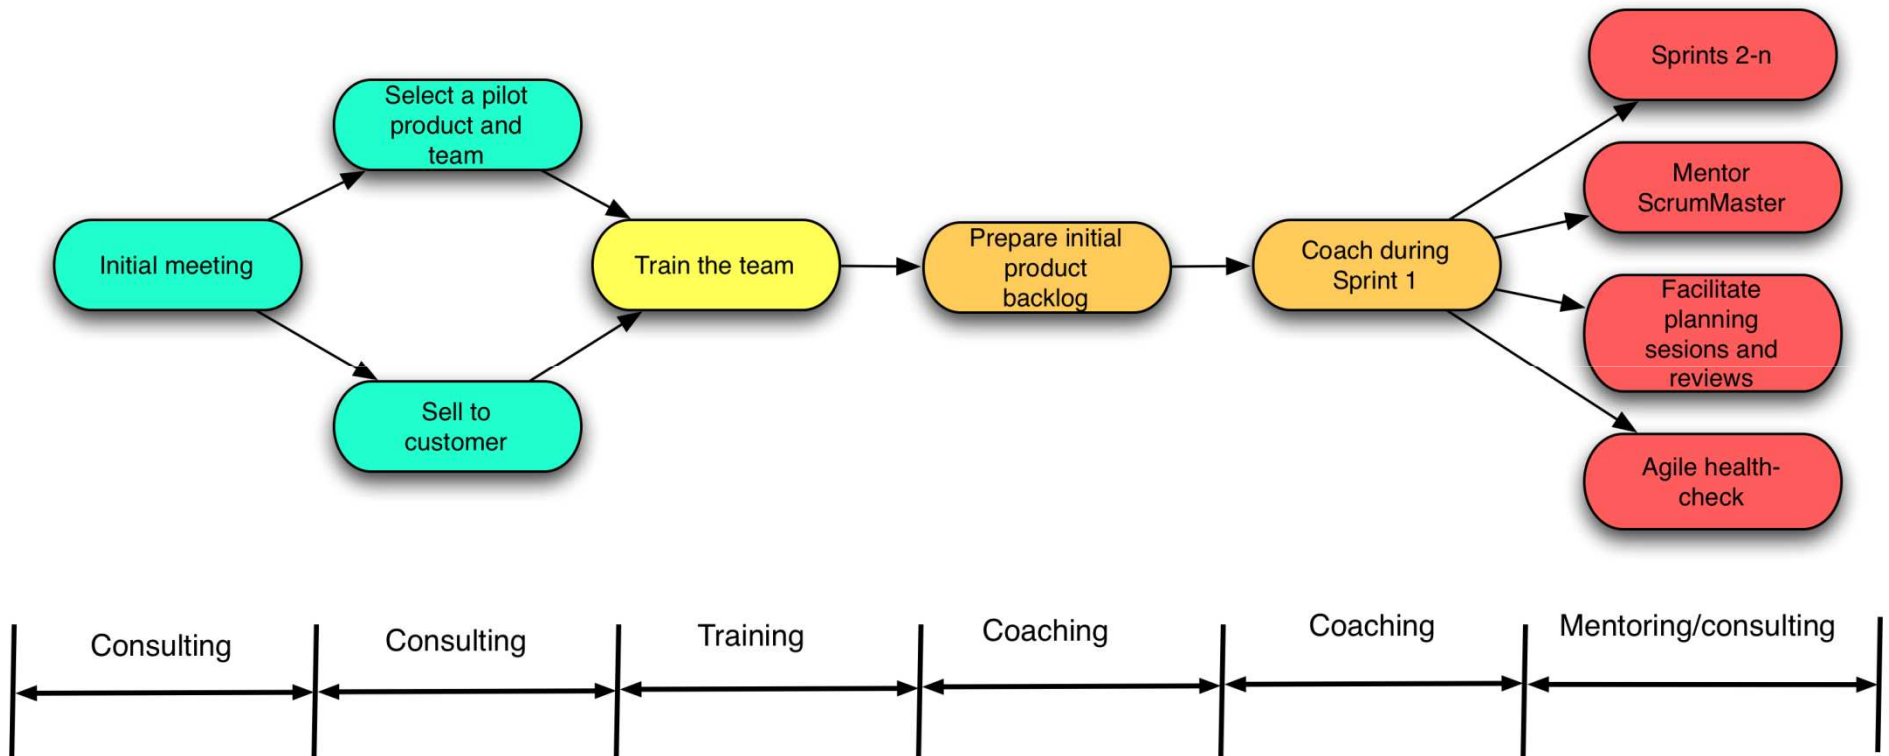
Initial meeting

Select a pilot product and team

Sell to customer

Train the team

Prepare initial product backlog

Coach during Sprint 1

Sprints 2-n

Mentor ScrumMaster

Facilitate planning sesions and reviews

Agile health-check

Consulting

Consulting

Training

Coaching

Coaching

Mentoring/consulting